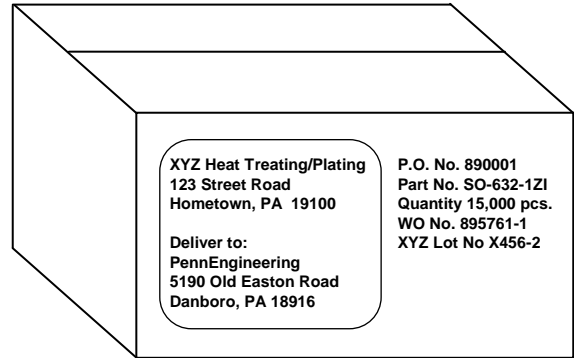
XYZ Heat Treating/Plating
123 Street Road
Hometown, PA 19100

Deliver to:
PennEngineering
5190 Old Easton Road
Danboro, PA 18916

P.O. No. 890001
Part No. SO-632-1ZI
Quantity 15,000 pcs.
WO No. 895761-1
XYZ Lot No X456-2